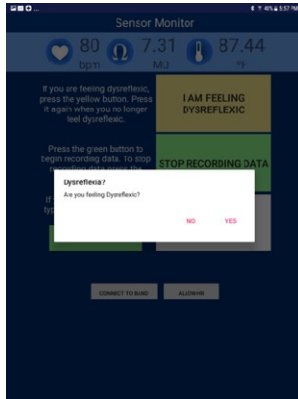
Sensor Monitor

80 bpm

7.31 MΩ

87.44 °F

If you are feeling dysreflexic, press the yellow button. Press it again when you no longer feel dysreflexic.

I AM FEELING DYSREFLEXIC

Press the green button to begin recording data. To stop recording data press the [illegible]

STOP RECORDING DATA

Dysreflexia?

Are you feeling Dysreflexic?

NO

YES

CONNECT TO BLE

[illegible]